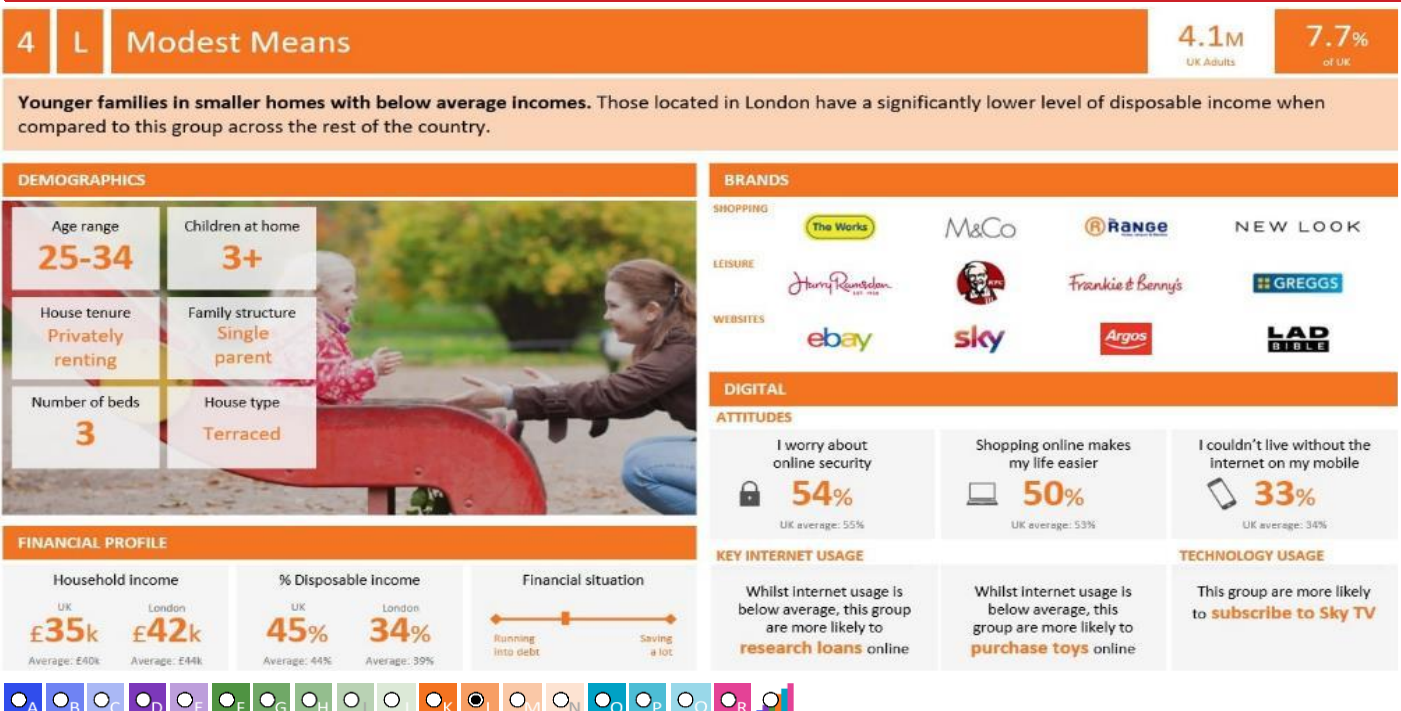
4 L Modest Means

4.1M UK Adults

7.7% of UK

**Younger families in smaller homes with below average incomes.** Those located in London have a significantly lower level of disposable income when compared to this group across the rest of the country.

DEMOGRAPHICS

Age range
25-34

Children at home
3+

House tenure
Privately renting

Family structure
Single parent

Number of beds
3

House type
Terraced

BRANDS

SHOPPING

The Works

M&Co

The Range

NEW LOOK

LEISURE

Harry Ramsden

KFC

Frankie & Benny's

GREGGS

WEBSITES

ebay

sky

Argos

LAD BIBLE

DIGITAL

ATTITUDES

I worry about online security
54%
UK average: 55%

Shopping online makes my life easier
50%
UK average: 53%

I couldn't live without the internet on my mobile
33%
UK average: 34%

FINANCIAL PROFILE

Household income
UK £35k
Average: £40k
London £42k
Average: £44k

% Disposable income
UK 45%
Average: 44%
London 34%
Average: 39%

Financial situation
Running into debt
Saving a lot

KEY INTERNET USAGE

Whilst internet usage is below average, this group are more likely to research loans online

Whilst internet usage is below average, this group are more likely to purchase toys online

TECHNOLOGY USAGE

This group are more likely to subscribe to Sky TV

A B C D E F G H I J K L M N O P Q R